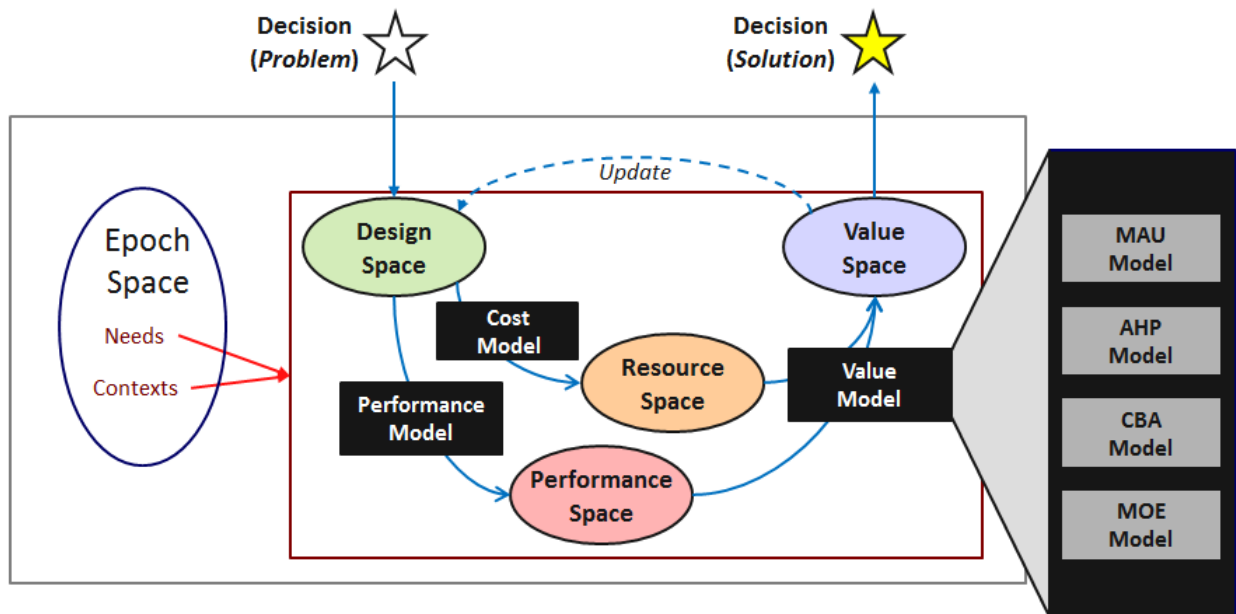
Decision (Problem)

Decision (Solution)

Update

Epoch Space

Needs

Contexts

Design Space

Value Space

Cost Model

Resource Space

Value Model

Performance Model

Performance Space

MAU Model

AHP Model

CBA Model

MOE Model